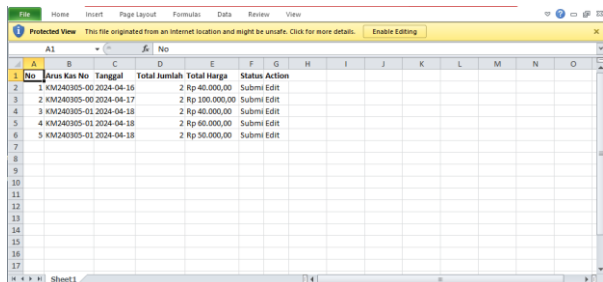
File Home Insert Page Layout Formulas Data Review View

Protected View This file originated from an Internet location and might be unsafe. Click for more details. Enable Editing

A1 $f_x$ No

| | A | B | C | D | E | F | G | H | I | J | K | L | M | N | O |
|---|---|---|---|---|---|---|---|---|---|---|---|---|---|---|---|
| 1 | No | Arus Kas No | Tanggal | Total Jumlah | Total Harga | Status | Action | | | | | | | | |
| 2 | 1 | KM240305-00 | 2024-04-16 | 2 | Rp 40.000,00 | Submi | Edit | | | | | | | | |
| 3 | 2 | KM240305-00 | 2024-04-17 | 2 | Rp 100.000,00 | Submi | Edit | | | | | | | | |
| 4 | 3 | KM240305-01 | 2024-04-18 | 2 | Rp 40.000,00 | Submi | Edit | | | | | | | | |
| 5 | 4 | KM240305-01 | 2024-04-18 | 2 | Rp 60.000,00 | Submi | Edit | | | | | | | | |
| 6 | 5 | KM240305-01 | 2024-04-18 | 2 | Rp 50.000,00 | Submi | Edit | | | | | | | | |
| 7 | | | | | | | | | | | | | | | |
| 8 | | | | | | | | | | | | | | | |
| 9 | | | | | | | | | | | | | | | |
| 10 | | | | | | | | | | | | | | | |
| 11 | | | | | | | | | | | | | | | |
| 12 | | | | | | | | | | | | | | | |
| 13 | | | | | | | | | | | | | | | |
| 14 | | | | | | | | | | | | | | | |
| 15 | | | | | | | | | | | | | | | |
| 16 | | | | | | | | | | | | | | | |
| 17 | | | | | | | | | | | | | | | |

Sheet1